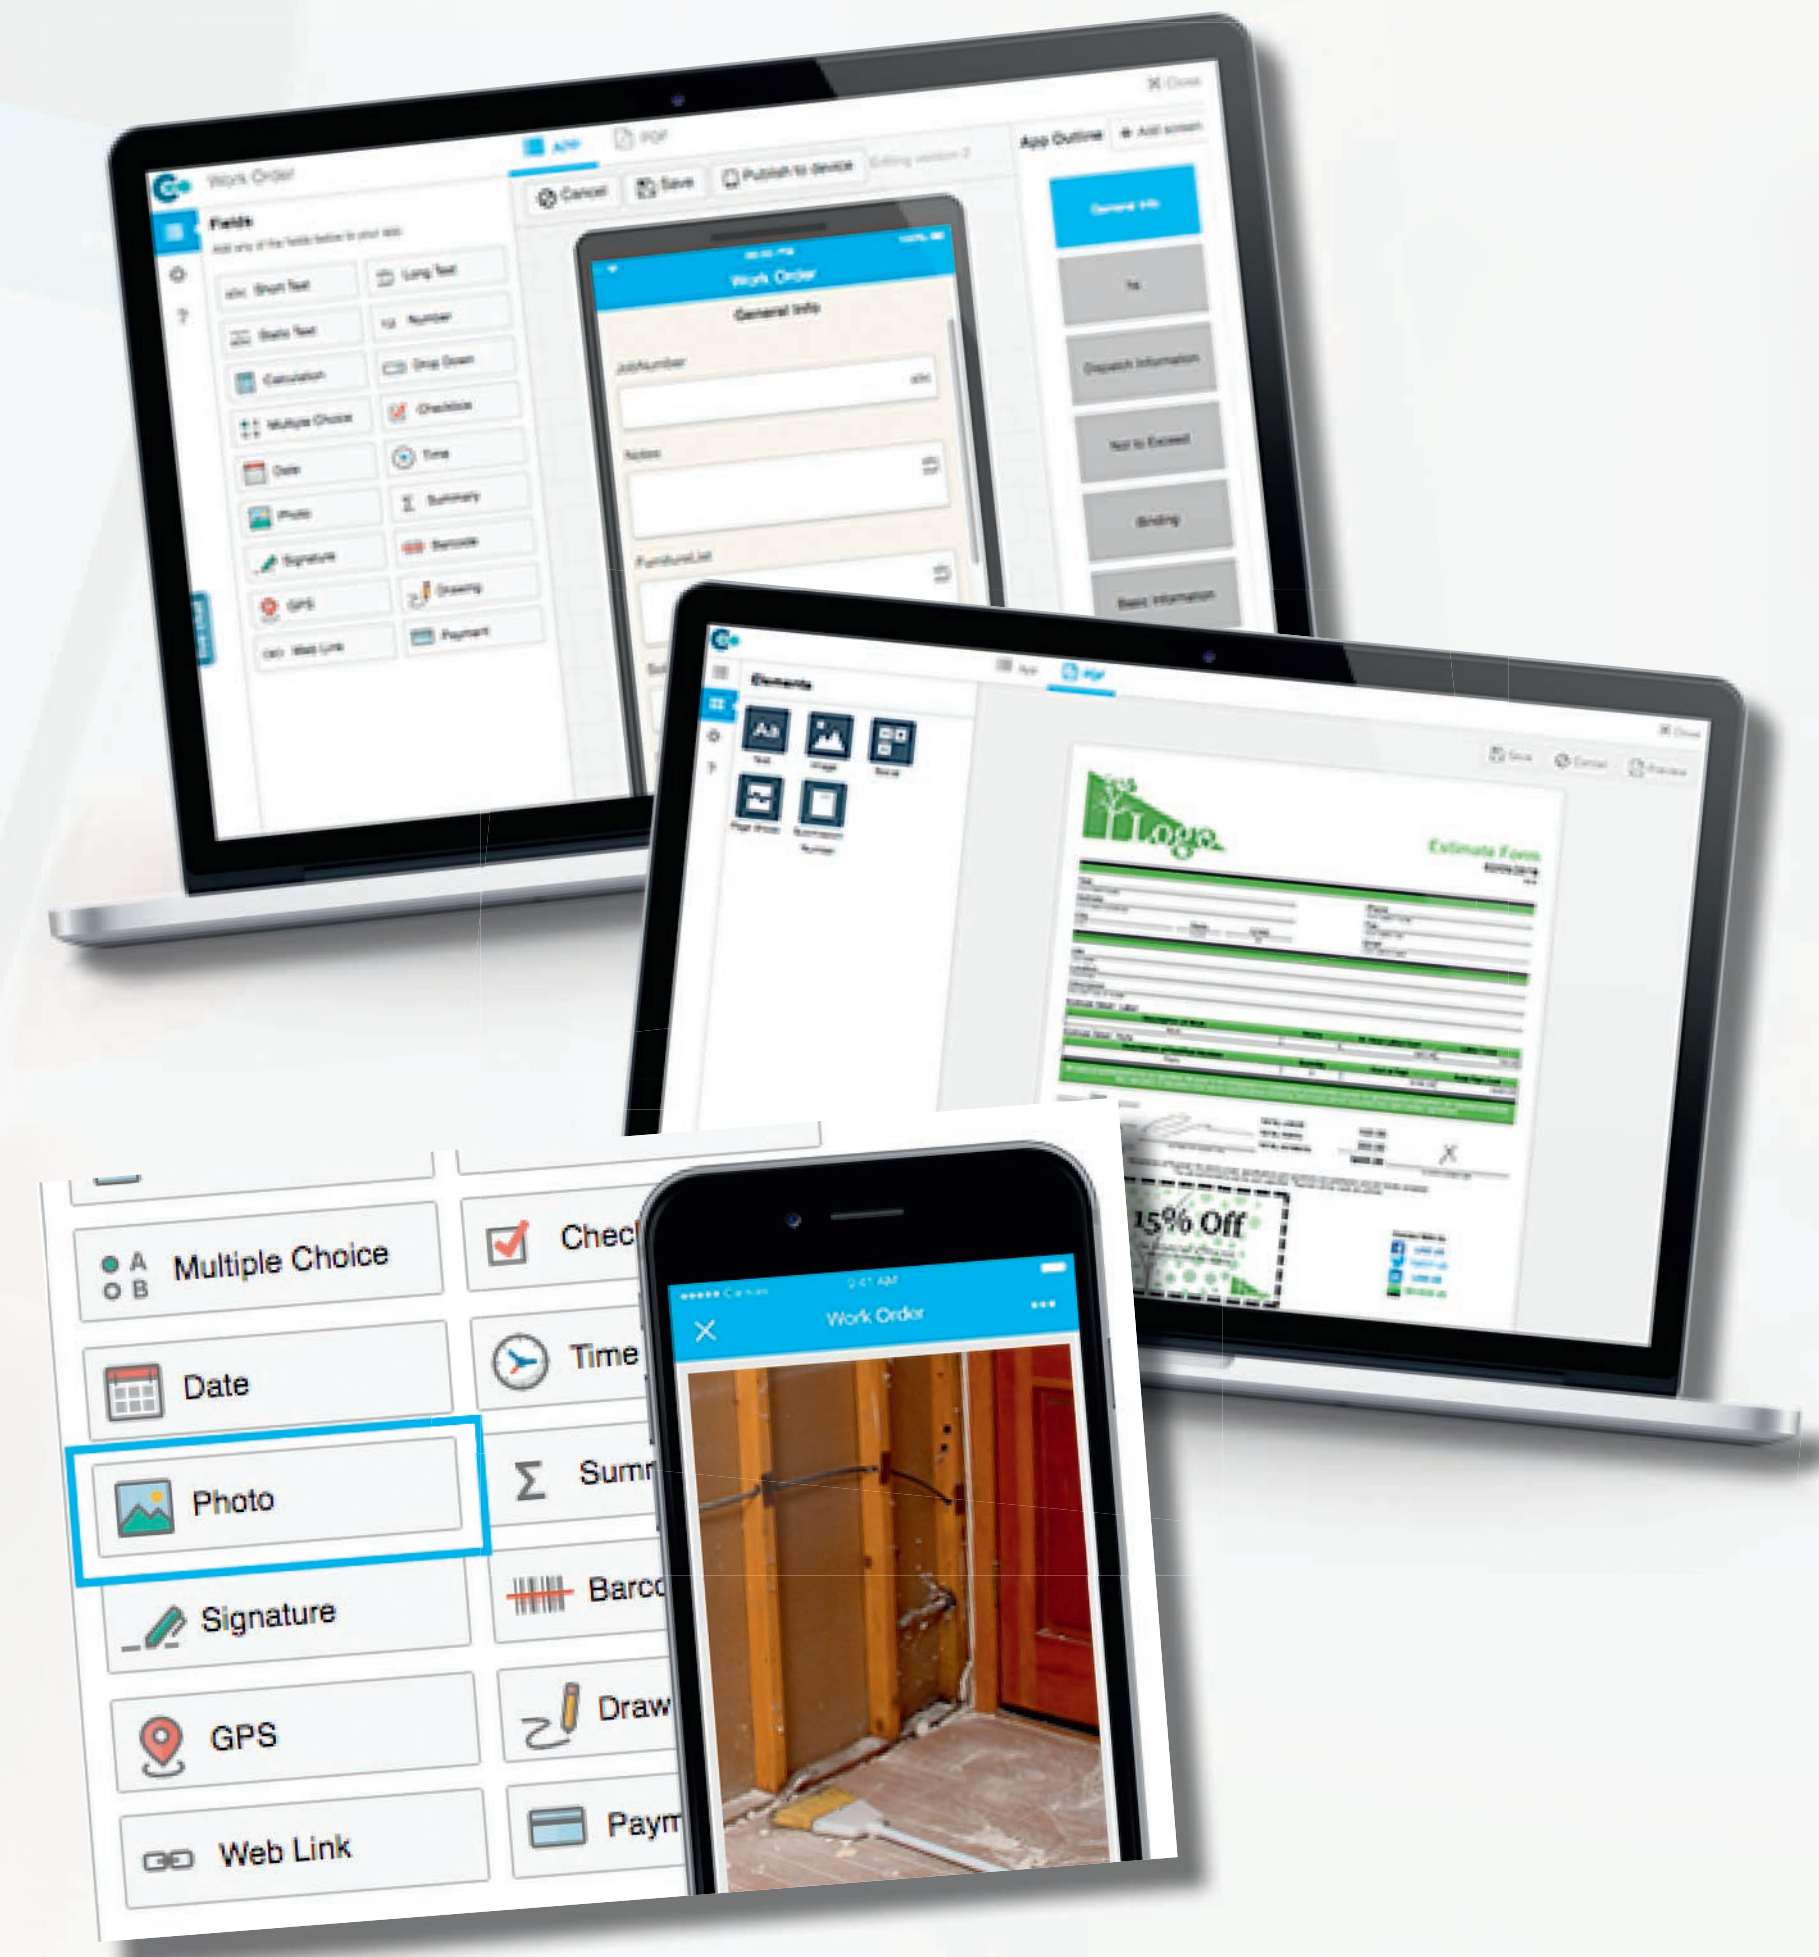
Work Order

APP

PDF

Close

App Outline

Add screen

Cancel

Save

Publish to device

Fields

Add any of the fields below to your app

Short Text

Long Text

Static Text

Number

Calculation

Drop Down

Multiple Choice

Checkbox

Date

Time

Photo

Summary

Signature

Barcode

GPS

Drawing

Web Link

Payment

Work Order

General Info

JobNumber

Notes

FurnitureList

General Info

Dispatch Information

Not to Exceed

Binding

Basic Information

Elements

App

PDF

Text

Image

Save

Cancel

Preview

Logo

Estimate Form

15% Off

Multiple Choice

Check

Date

Time

Photo

Sum

Signature

Barc

GPS

Draw

Web Link

Paym

Work Order